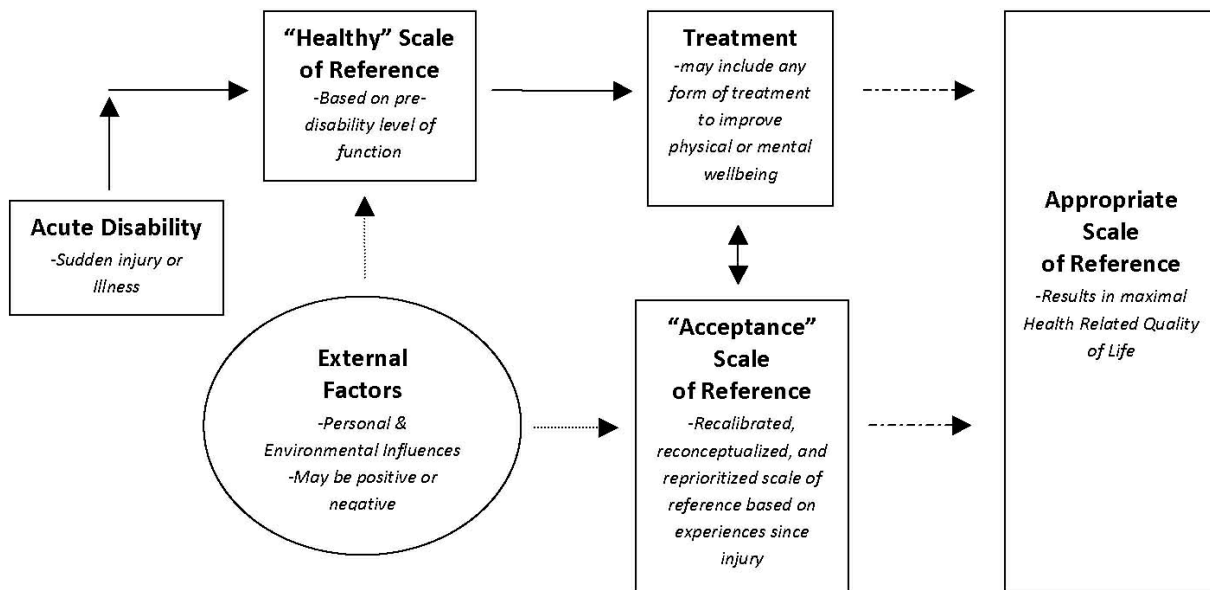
Acute Disability
-Sudden injury or illness

"Healthy" Scale of Reference
-Based on pre-disability level of function

External Factors
-Personal & Environmental Influences
-May be positive or negative

Treatment
-may include any form of treatment to improve physical or mental wellbeing

"Acceptance" Scale of Reference
-Recalibrated, reconceptualized, and reprioritized scale of reference based on experiences since injury

Appropriate Scale of Reference
-Results in maximal Health Related Quality of Life